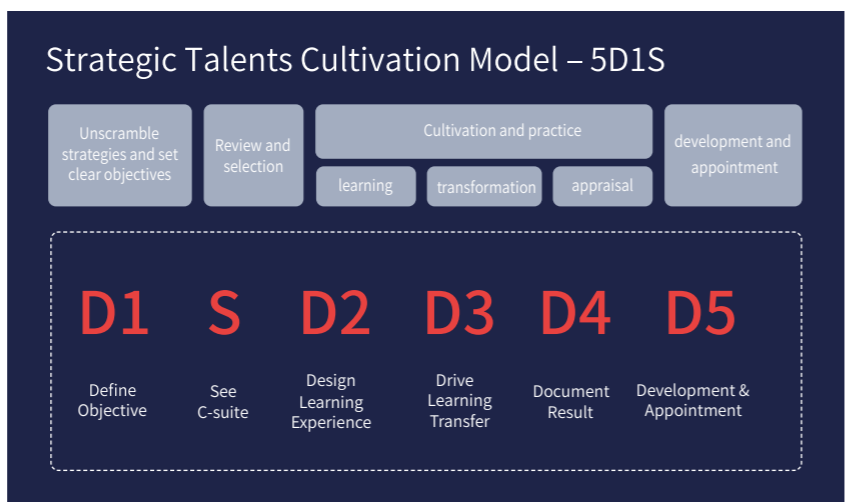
Strategic Talents Cultivation Model – 5D1S

Unscramble strategies and set clear objectives

Review and selection

Cultivation and practice

learning

transformation

appraisal

development and appointment

D1

Define Objective

S

See C-suite

D2

Design Learning Experience

D3

Drive Learning Transfer

D4

Document Result

D5

Development & Appointment